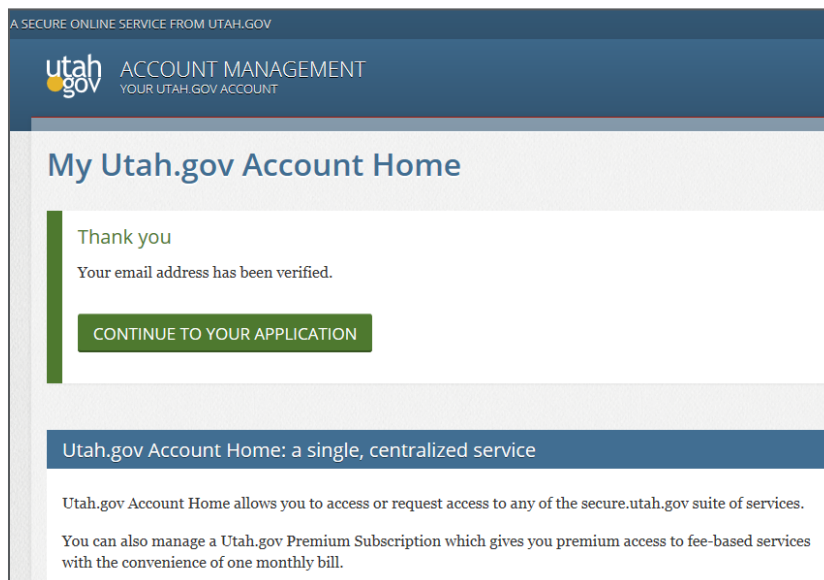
A SECURE ONLINE SERVICE FROM UTAH.GOV

utah gov ACCOUNT MANAGEMENT
YOUR UTAH.GOV ACCOUNT

My Utah.gov Account Home

Thank you

Your email address has been verified.

CONTINUE TO YOUR APPLICATION

Utah.gov Account Home: a single, centralized service

Utah.gov Account Home allows you to access or request access to any of the secure.utah.gov suite of services.

You can also manage a Utah.gov Premium Subscription which gives you premium access to fee-based services with the convenience of one monthly bill.